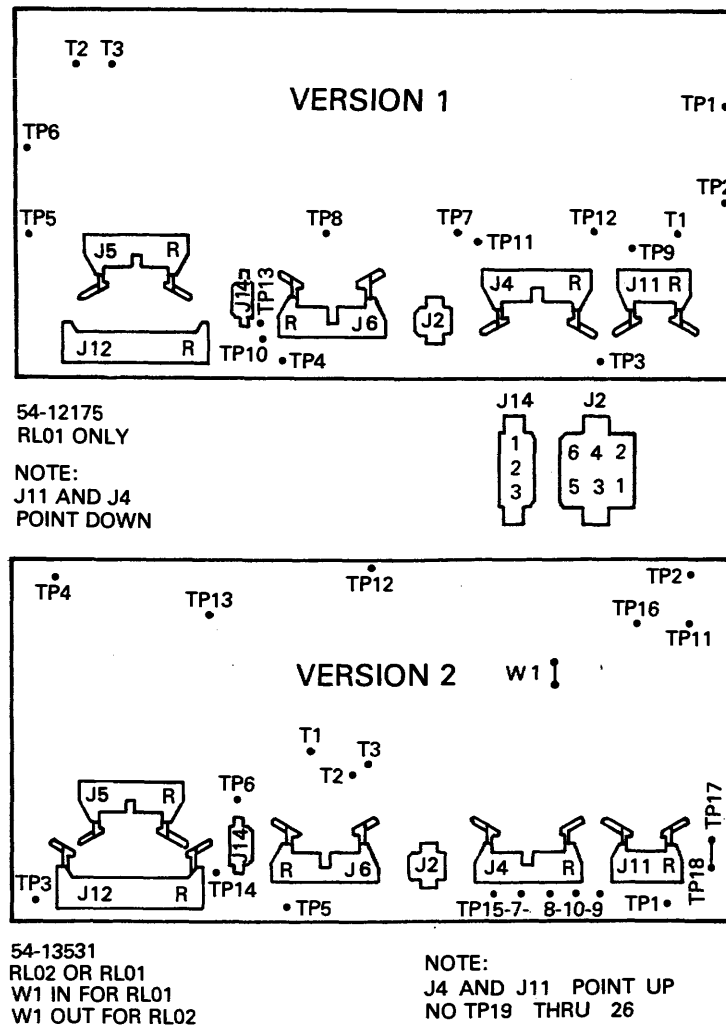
T2 T3

VERSION 1

TP1

TP6

TP2

TP5 TP8 TP7 TP11 TP12 T1 TP9

J5 R

J14 TP13

R J6

J2

J4 R

J11 R

J12 R

TP10 TP4

TP3

54-12175
RL01 ONLY

NOTE:
J11 AND J4
POINT DOWN

J14
1
2
3

J2
6 4 2
5 3 1

TP4 TP12 TP2

TP13

TP16 TP11

VERSION 2 W1

T1 T3 T2

TP6

J5 R

J14

R J6

J2

J4 R

J11 R

TP17

TP18

TP3 J12 R TP14

TP5

TP15-7- 8-10-9 TP1

54-13531
RL02 OR RL01
W1 IN FOR RL01
W1 OUT FOR RL02

NOTE:
J4 AND J11 POINT UP
NO TP19 THRU 26